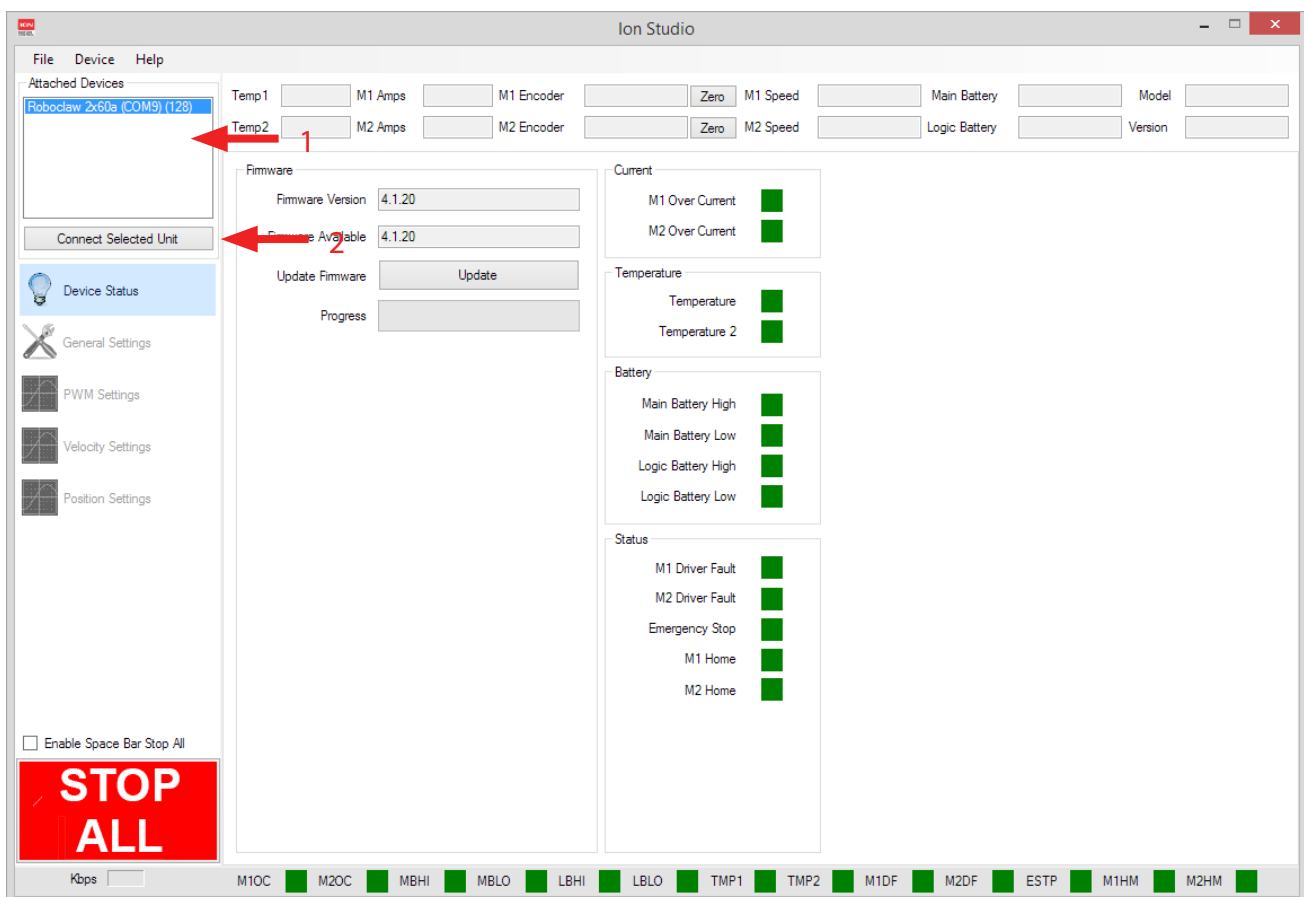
Ion Studio

File Device Help

Attached Devices
Roboclaw 2x60a (COM9) (128)

1

Connect Selected Unit

2

Device Status
General Settings
PWM Settings
Velocity Settings
Position Settings

Enable Space Bar Stop All

STOP ALL

Kbps

Temp1
Temp2
M1 Amps
M2 Amps
M1 Encoder
M2 Encoder
Zero
Zero
M1 Speed
M2 Speed
Main Battery
Logic Battery
Model
Version

Firmware
Firmware Version 4.1.20
Firmware Available 4.1.20
Update Firmware Update
Progress

Current
M1 Over Current
M2 Over Current

Temperature
Temperature
Temperature 2

Battery
Main Battery High
Main Battery Low
Logic Battery High
Logic Battery Low

Status
M1 Driver Fault
M2 Driver Fault
Emergency Stop
M1 Home
M2 Home

M1OC M2OC MBHI MBLO LBHI LBLO TMP1 TMP2 M1DF M2DF ESTP M1HM M2HM